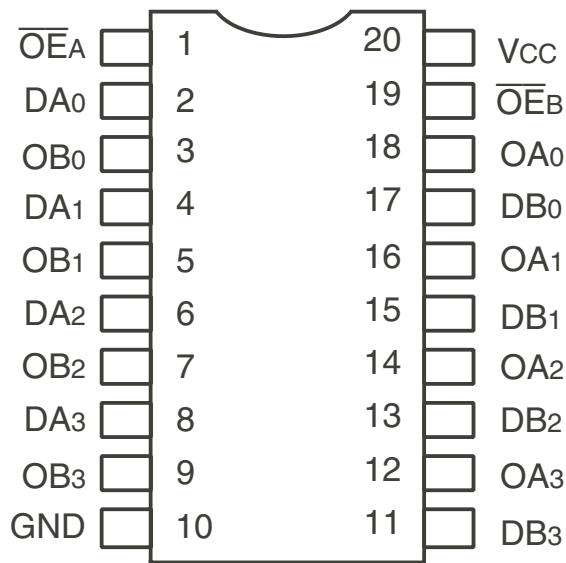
$\overline{OE}_A$ 1
$DA_0$ 2
$OB_0$ 3
$DA_1$ 4
$OB_1$ 5
$DA_2$ 6
$OB_2$ 7
$DA_3$ 8
$OB_3$ 9
GND 10

20 $V_{CC}$
19 $\overline{OE}_B$
18 $OA_0$
17 $DB_0$
16 $OA_1$
15 $DB_1$
14 $OA_2$
13 $DB_2$
12 $OA_3$
11 $DB_3$